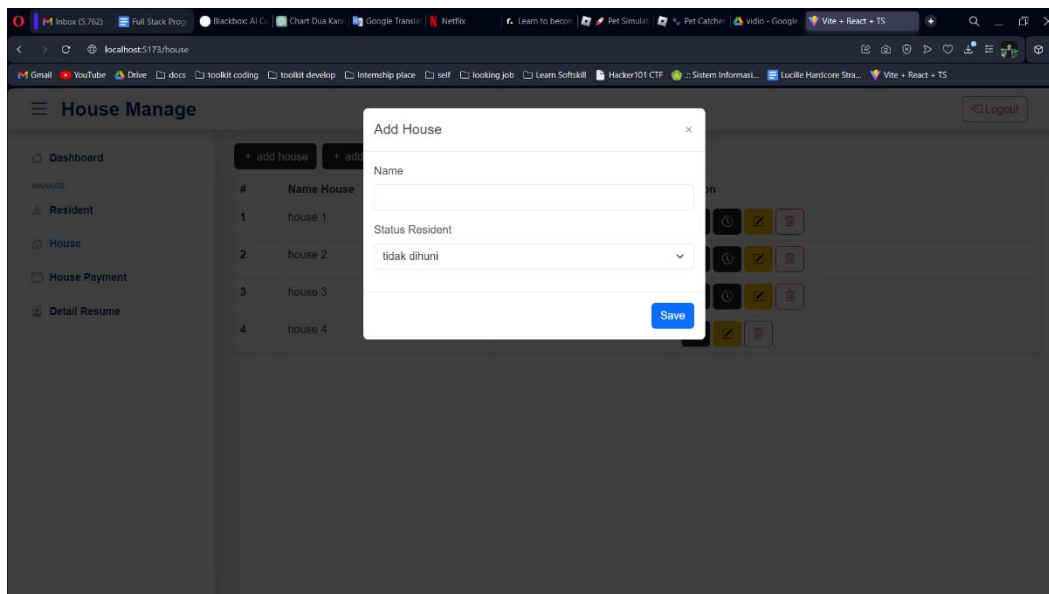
Inbox (5,762) | Full Stack Prog | Blackbox AI Co | Chart Dua Kara | Google Translat | Netflix | Learn to becom | Pet Simulat | Pet Catcher | vidio - Google | Vite + React + TS

localhost:5173/house

Gmail | YouTube | Drive | docs | toolkit coding | toolkit develop | Internship place | self | looking job | Learn Softskill | Hacker101 CTF | :: Sistem Informasi... | Lucille Hardcore Stra... | Vite + React + TS

House Manage

Logout

Dashboard

MANAGE

Resident

House

House Payment

Detail Resume

+ add house | + add

| # | Name House |
|---|---|
| 1 | house 1 |
| 2 | house 2 |
| 3 | house 3 |
| 4 | house 4 |

Add House

×

Name

Status Resident

tidak dihuni

Save